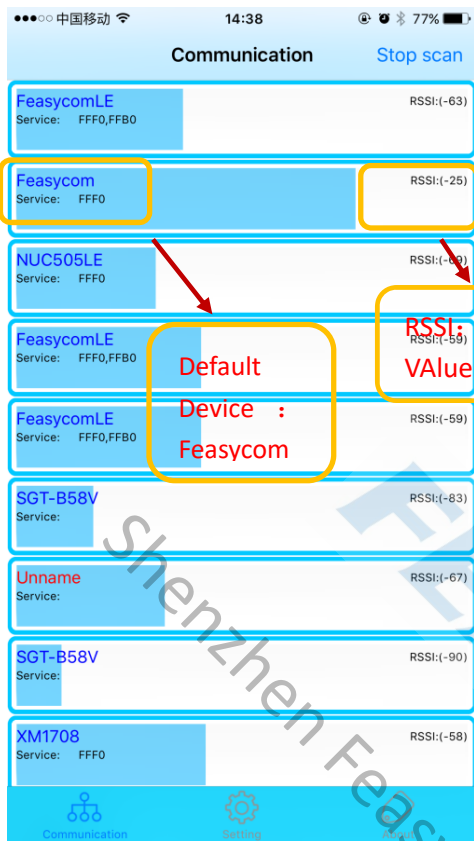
●●●○○ 中国移动 14:38 77%

Communication Stop scan

FeasycomLE
Service: FFF0,FFB0
RSSI:(-63)

Feasycom
Service: FFF0
RSSI:(-25)

NUC505LE
Service: FFF0
RSSI:(-69)

FeasycomLE
Service: FFF0,FFB0
RSSI:(-59)

FeasycomLE
Service: FFF0,FFB0
RSSI:(-59)

Default Device ： Feasycom

RSSI: VAlue

SGT-B58V
Service:
RSSI:(-83)

Unname
Service:
RSSI:(-67)

SGT-B58V
Service:
RSSI:(-90)

XM1708
Service: FFF0
RSSI:(-58)

Shenzhen Feasyc

Communication Setting About